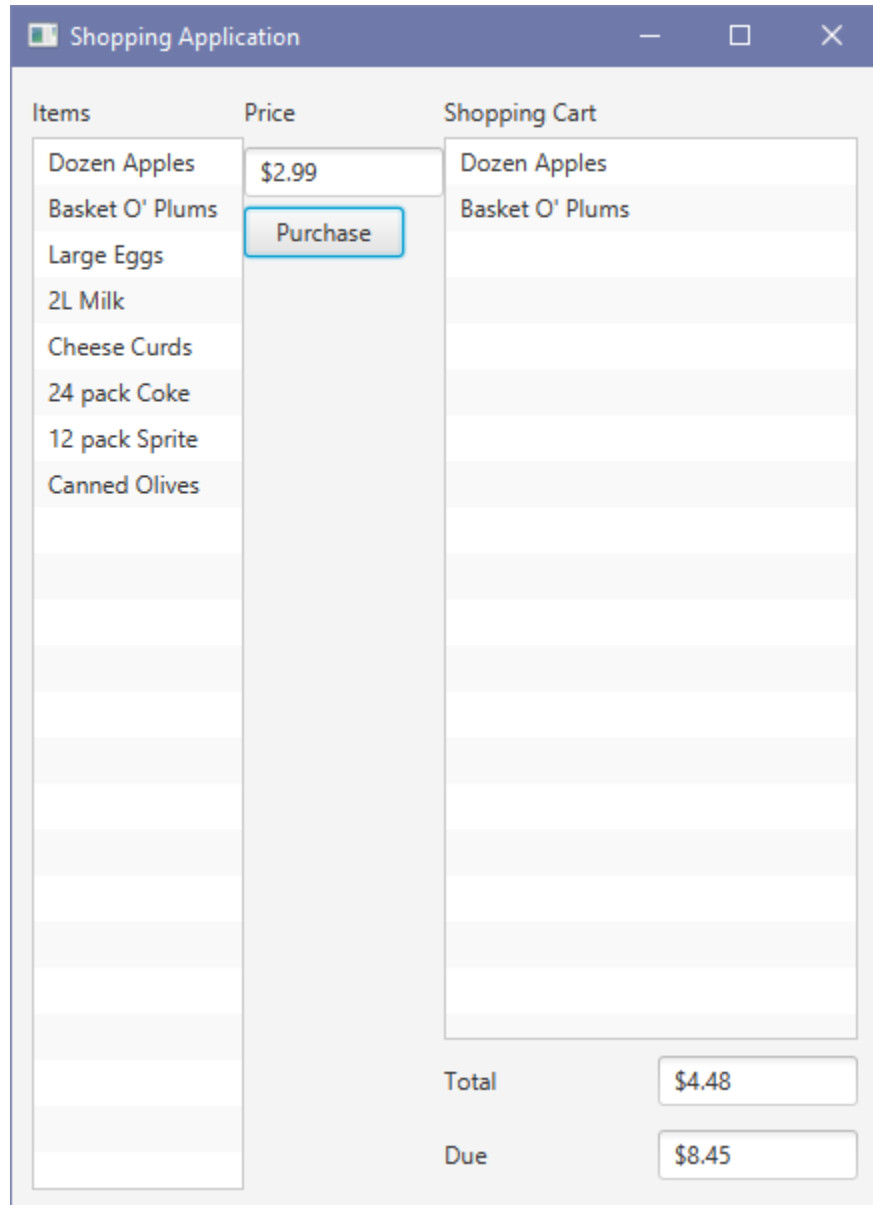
Shopping Application

Items

Dozen Apples
Basket O' Plums
Large Eggs
2L Milk
Cheese Curds
24 pack Coke
12 pack Sprite
Canned Olives

Price

$2.99

Purchase

Shopping Cart

Dozen Apples
Basket O' Plums

Total $4.48

Due $8.45